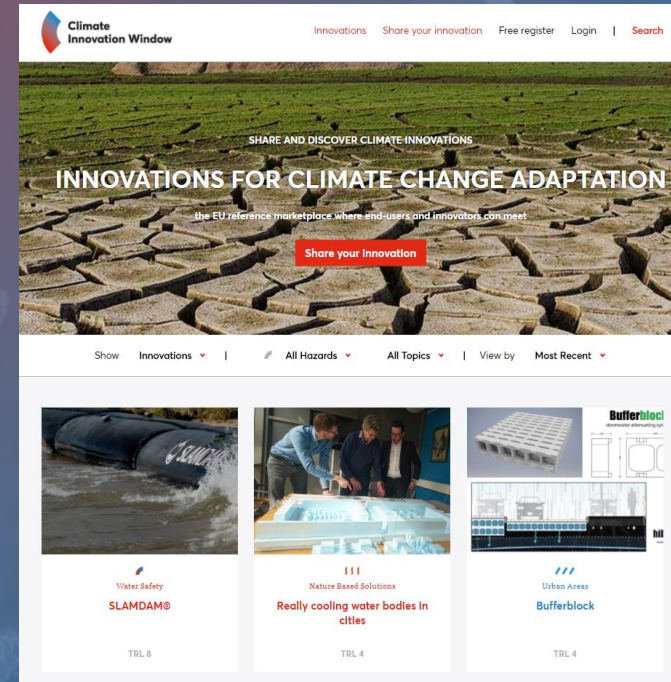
Climate Innovation Window

Innovations Share your innovation Free register Login | Search

SHARE AND DISCOVER CLIMATE INNOVATIONS

INNOVATIONS FOR CLIMATE CHANGE ADAPTATION

the EU reference marketplace where end-users and innovators can meet

Share your innovation

Show Innovations | All Hazards All Topics | View by Most Recent

SLAMDAM

Water Safety
SLAMDAM®
TRL 8

Nature Based Solutions
Really cooling water bodies in cities
TRL 4

Bufferbloc
Urban Areas
Bufferblock
TRL 4